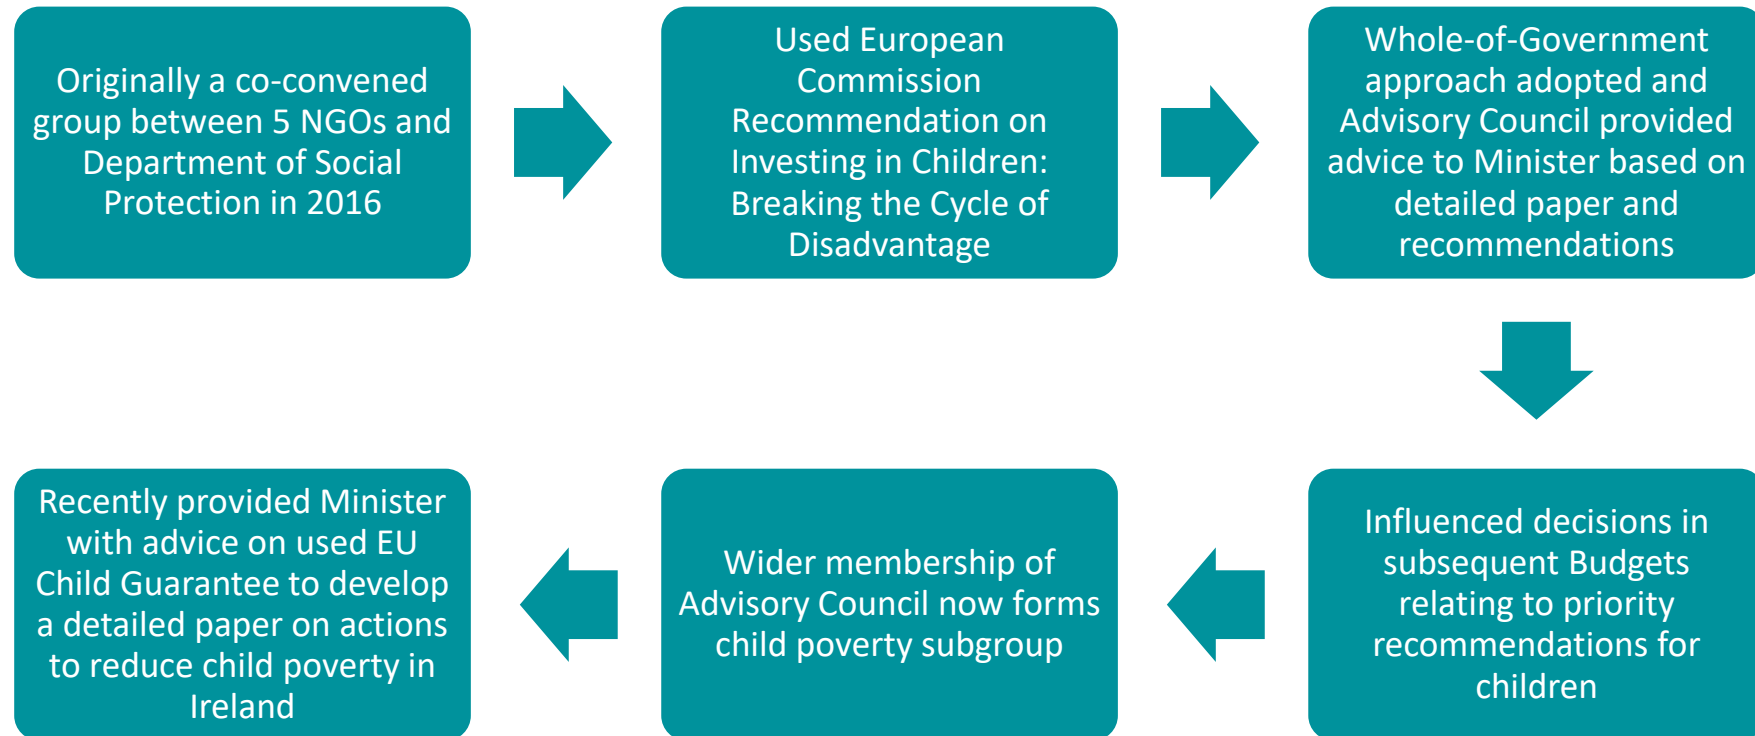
Originally a co-convened group between 5 NGOs and Department of Social Protection in 2016

Used European Commission Recommendation on Investing in Children: Breaking the Cycle of Disadvantage

Whole-of-Government approach adopted and Advisory Council provided advice to Minister based on detailed paper and recommendations

Influenced decisions in subsequent Budgets relating to priority recommendations for children

Wider membership of Advisory Council now forms child poverty subgroup

Recently provided Minister with advice on used EU Child Guarantee to develop a detailed paper on actions to reduce child poverty in Ireland